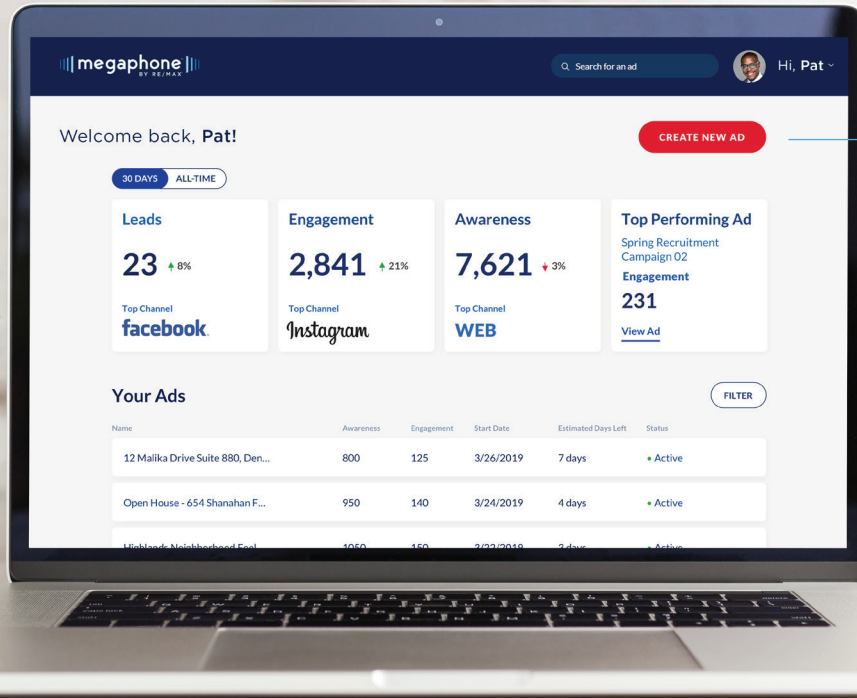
megaphone BY RE/MAX

Search for an ad

Hi, Pat

Welcome back, Pat!

CREATE NEW AD

30 DAYS ALL-TIME

Leads
23 8%
Top Channel
facebook.

Engagement
2,841 21%
Top Channel
Instagram

Awareness
7,621 3%
Top Channel
WEB

Top Performing Ad
Spring Recruitment Campaign 02
Engagement
231
View Ad

Your Ads

FILTER

| Name | Awareness | Engagement | Start Date | Estimated Days Left | Status |
|---|---|---|---|---|---|
| 12 Malika Drive Suite 880, Den... | 800 | 125 | 3/26/2019 | 7 days | • Active |
| Open House - 654 Shanahan F... | 950 | 140 | 3/24/2019 | 4 days | • Active |
| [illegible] | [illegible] | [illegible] | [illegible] | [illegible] | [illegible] |